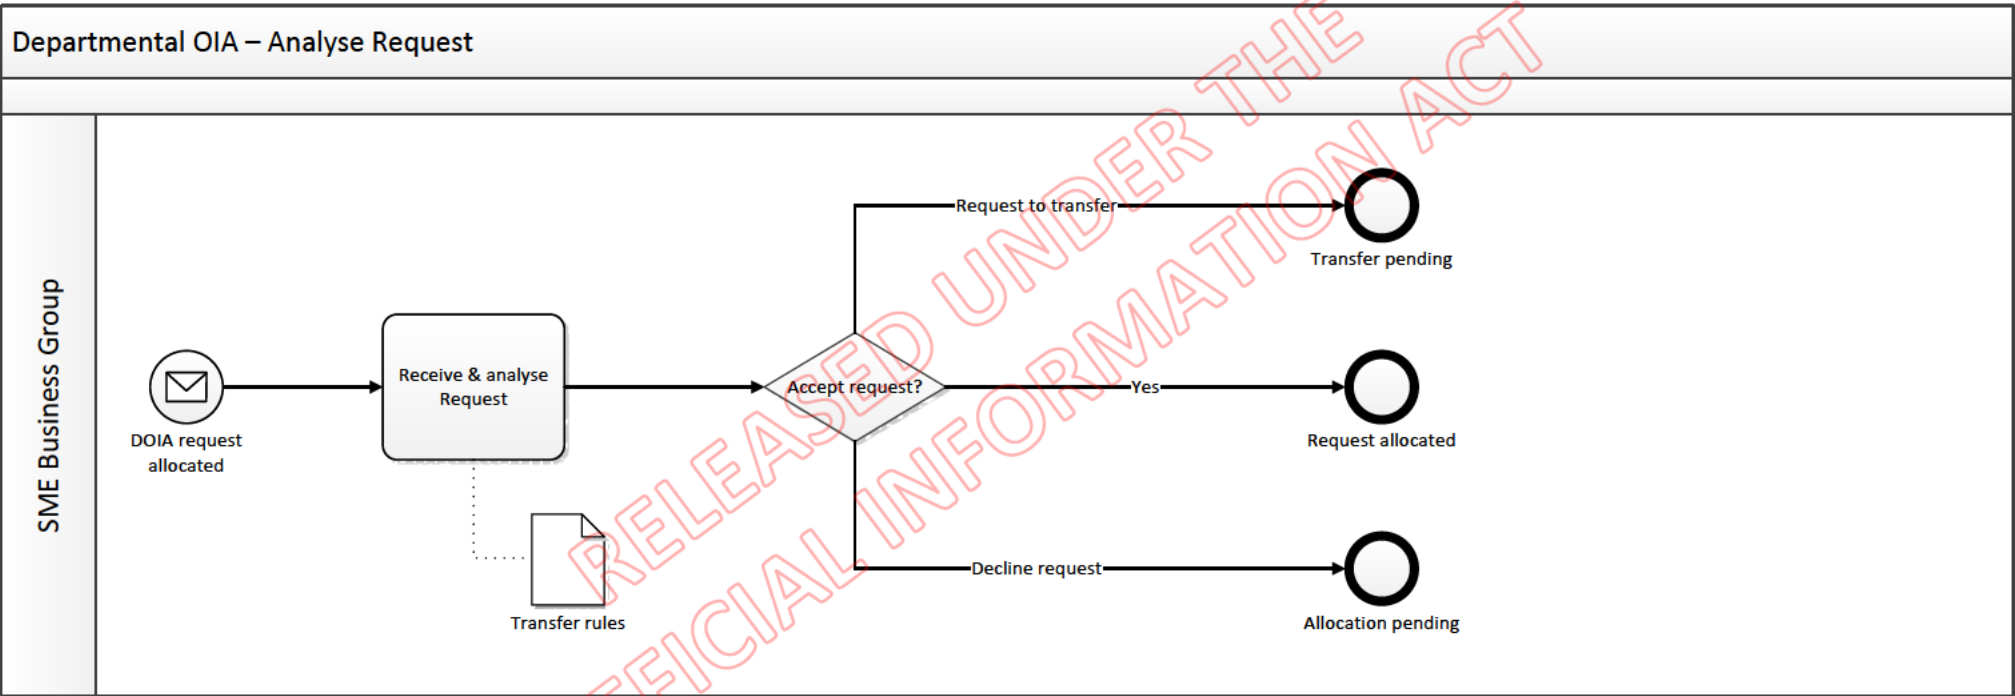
Departmental OIA – Analyse Request

SME Business Group

DOIA request allocated

Receive & analyse Request

Transfer rules

Accept request?

Request to transfer

Yes

Decline request

Transfer pending

Request allocated

Allocation pending

RELEASED UNDER THE
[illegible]FICIAL INFORMATION ACT